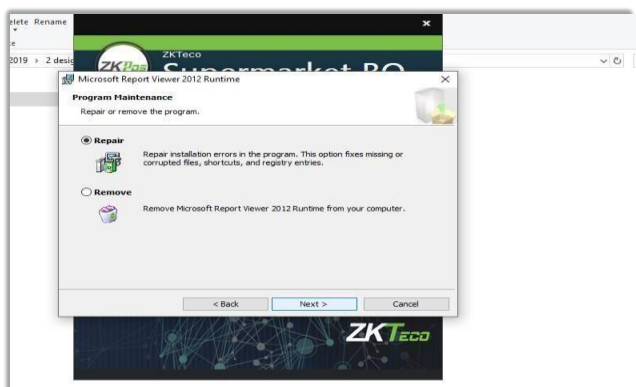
elete Rename

2019 > 2 desig

ZKPos ZKTeco Supermarket PO

Microsoft Report Viewer 2012 Runtime

Program Maintenance
Repair or remove the program.

Repair
Repair installation errors in the program. This option fixes missing or corrupted files, shortcuts, and registry entries.

Remove
Remove Microsoft Report Viewer 2012 Runtime from your computer.

< Back Next > Cancel

ZKTeco